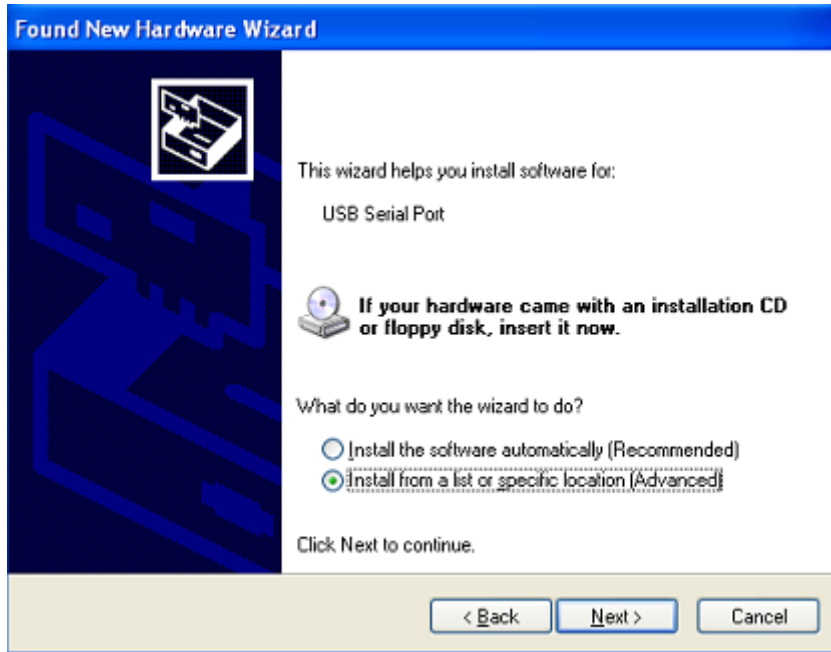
Found New Hardware Wizard

This wizard helps you install software for:

USB Serial Port

If your hardware came with an installation CD or floppy disk, insert it now.

What do you want the wizard to do?

Install the software automatically (Recommended)

Install from a list or specific location (Advanced)

Click Next to continue.

< Back

Next >

Cancel